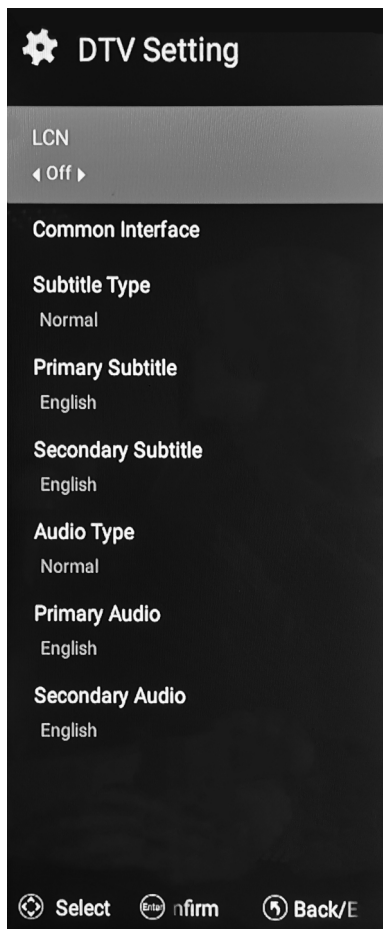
DTV Setting

LCN
◀ Off ▶

Common Interface

Subtitle Type
Normal

Primary Subtitle
English

Secondary Subtitle
English

Audio Type
Normal

Primary Audio
English

Secondary Audio
English

Select Enter nfirm Back/E